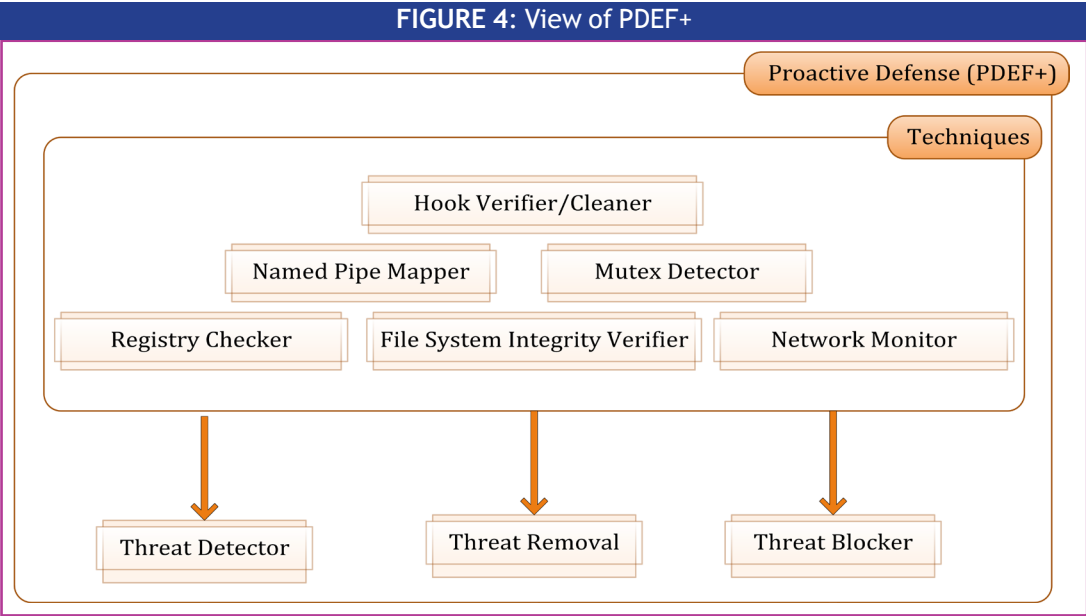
FIGURE 4: View of PDEF+

Proactive Defense (PDEF+)

Techniques

Hook Verifier/Cleaner

Named Pipe Mapper

Mutex Detector

Registry Checker

File System Integrity Verifier

Network Monitor

Threat Detector

Threat Removal

Threat Blocker